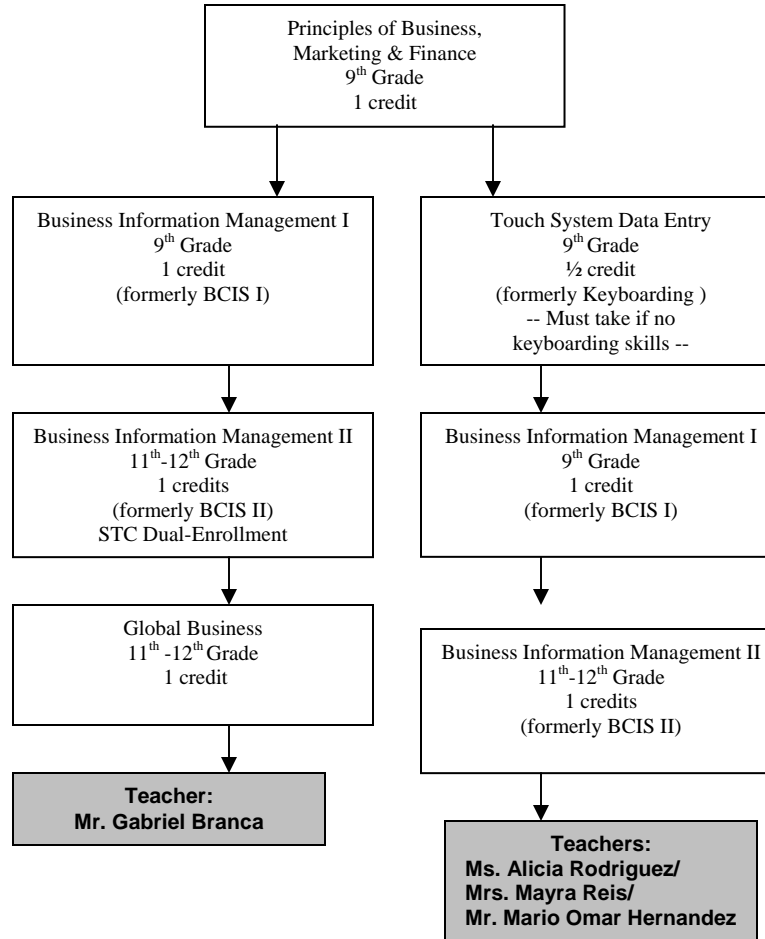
Principles of Business, Marketing & Finance
9$^{th}$ Grade
1 credit

Business Information Management I
9$^{th}$ Grade
1 credit
(formerly BCIS I)

Business Information Management II
11$^{th}$-12$^{th}$ Grade
1 credits
(formerly BCIS II)
STC Dual-Enrollment

Global Business
11$^{th}$ -12$^{th}$ Grade
1 credit

Teacher:
Mr. Gabriel Branca

Touch System Data Entry
9$^{th}$ Grade
½ credit
(formerly Keyboarding )
-- Must take if no keyboarding skills --

Business Information Management I
9$^{th}$ Grade
1 credit
(formerly BCIS I)

Business Information Management II
11$^{th}$-12$^{th}$ Grade
1 credits
(formerly BCIS II)

Teachers:
Ms. Alicia Rodriguez/
Mrs. Mayra Reis/
Mr. Mario Omar Hernandez